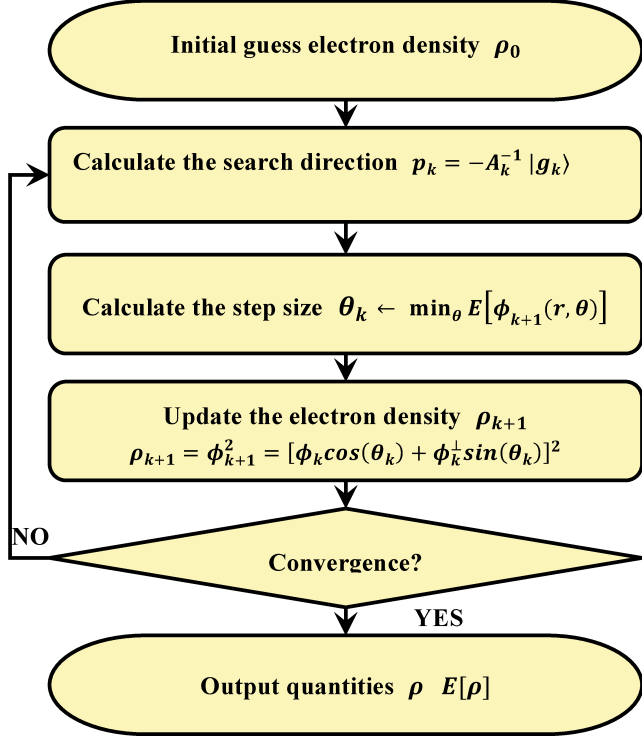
Initial guess electron density $\rho_0$

Calculate the search direction $p_k = -A_k^{-1}\,|g_k\rangle$

Calculate the step size $\theta_k \leftarrow \min_\theta E\left[\phi_{k+1}(r,\theta)\right]$

Update the electron density $\rho_{k+1}$
$\rho_{k+1} = \phi_{k+1}^2 = [\phi_k cos(\theta_k) + \phi_k^{\perp} sin(\theta_k)]^2$

NO

Convergence?

YES

Output quantities $\rho$ $E[\rho]$